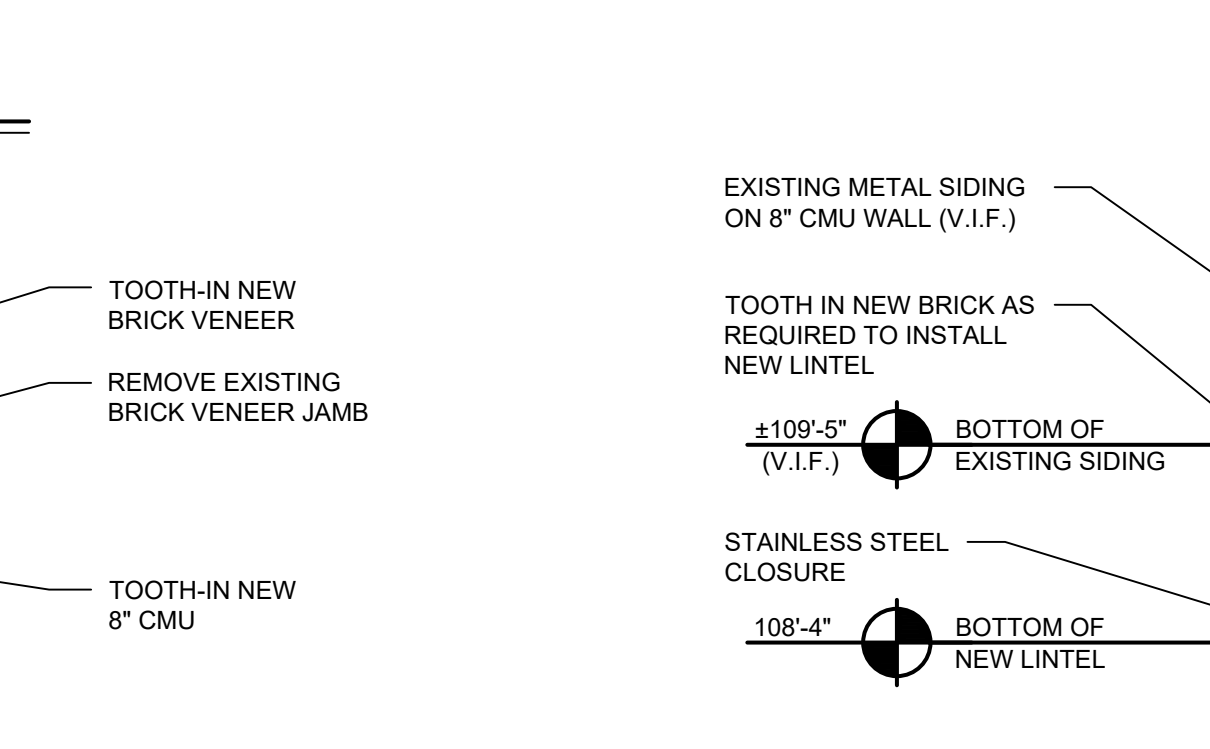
TOOTH-IN NEW BRICK VENEER

REMOVE EXISTING BRICK VENEER JAMB

TOOTH-IN NEW 8" CMU

EXISTING METAL SIDING ON 8" CMU WALL (V.I.F.)

TOOTH IN NEW BRICK AS REQUIRED TO INSTALL NEW LINTEL

±109'-5" (V.I.F.)

BOTTOM OF EXISTING SIDING

STAINLESS STEEL CLOSURE

108'-4"

BOTTOM OF NEW LINTEL